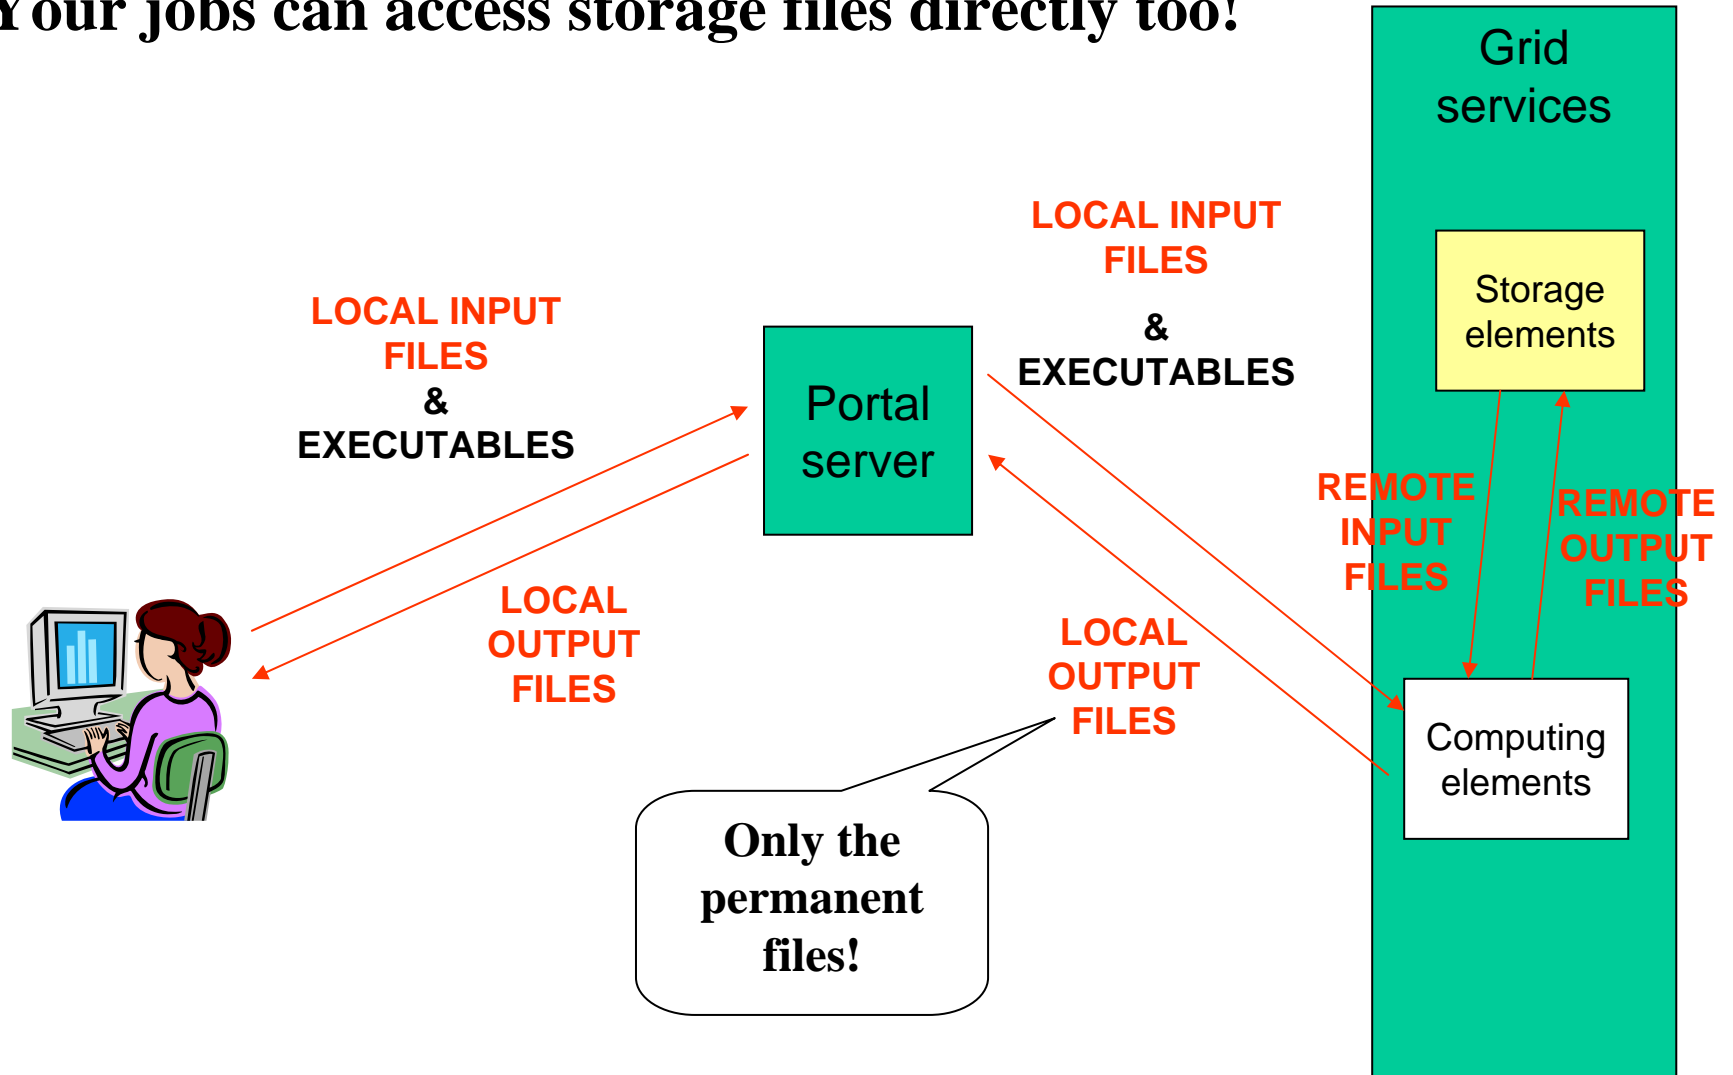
Your jobs can access storage files directly too!

Grid services

LOCAL INPUT FILES
&
EXECUTABLES

LOCAL INPUT FILES
&
EXECUTABLES

Storage elements

Portal server

REMOTE INPUT FILES

REMOTE OUTPUT FILES

LOCAL OUTPUT FILES

LOCAL OUTPUT FILES

Computing elements

Only the permanent files!